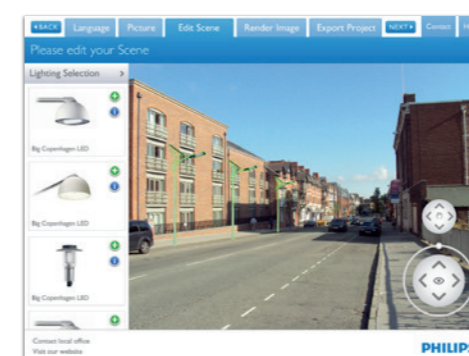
◂BACK Language Picture Edit Scene Render Image Export Project NEXT▸ Contact

Please edit your Scene

Lighting Selection >

Big Copenhagen LED

Big Copenhagen LED

Big Copenhagen LED

Contact local office
Visit our website

PHILIPS